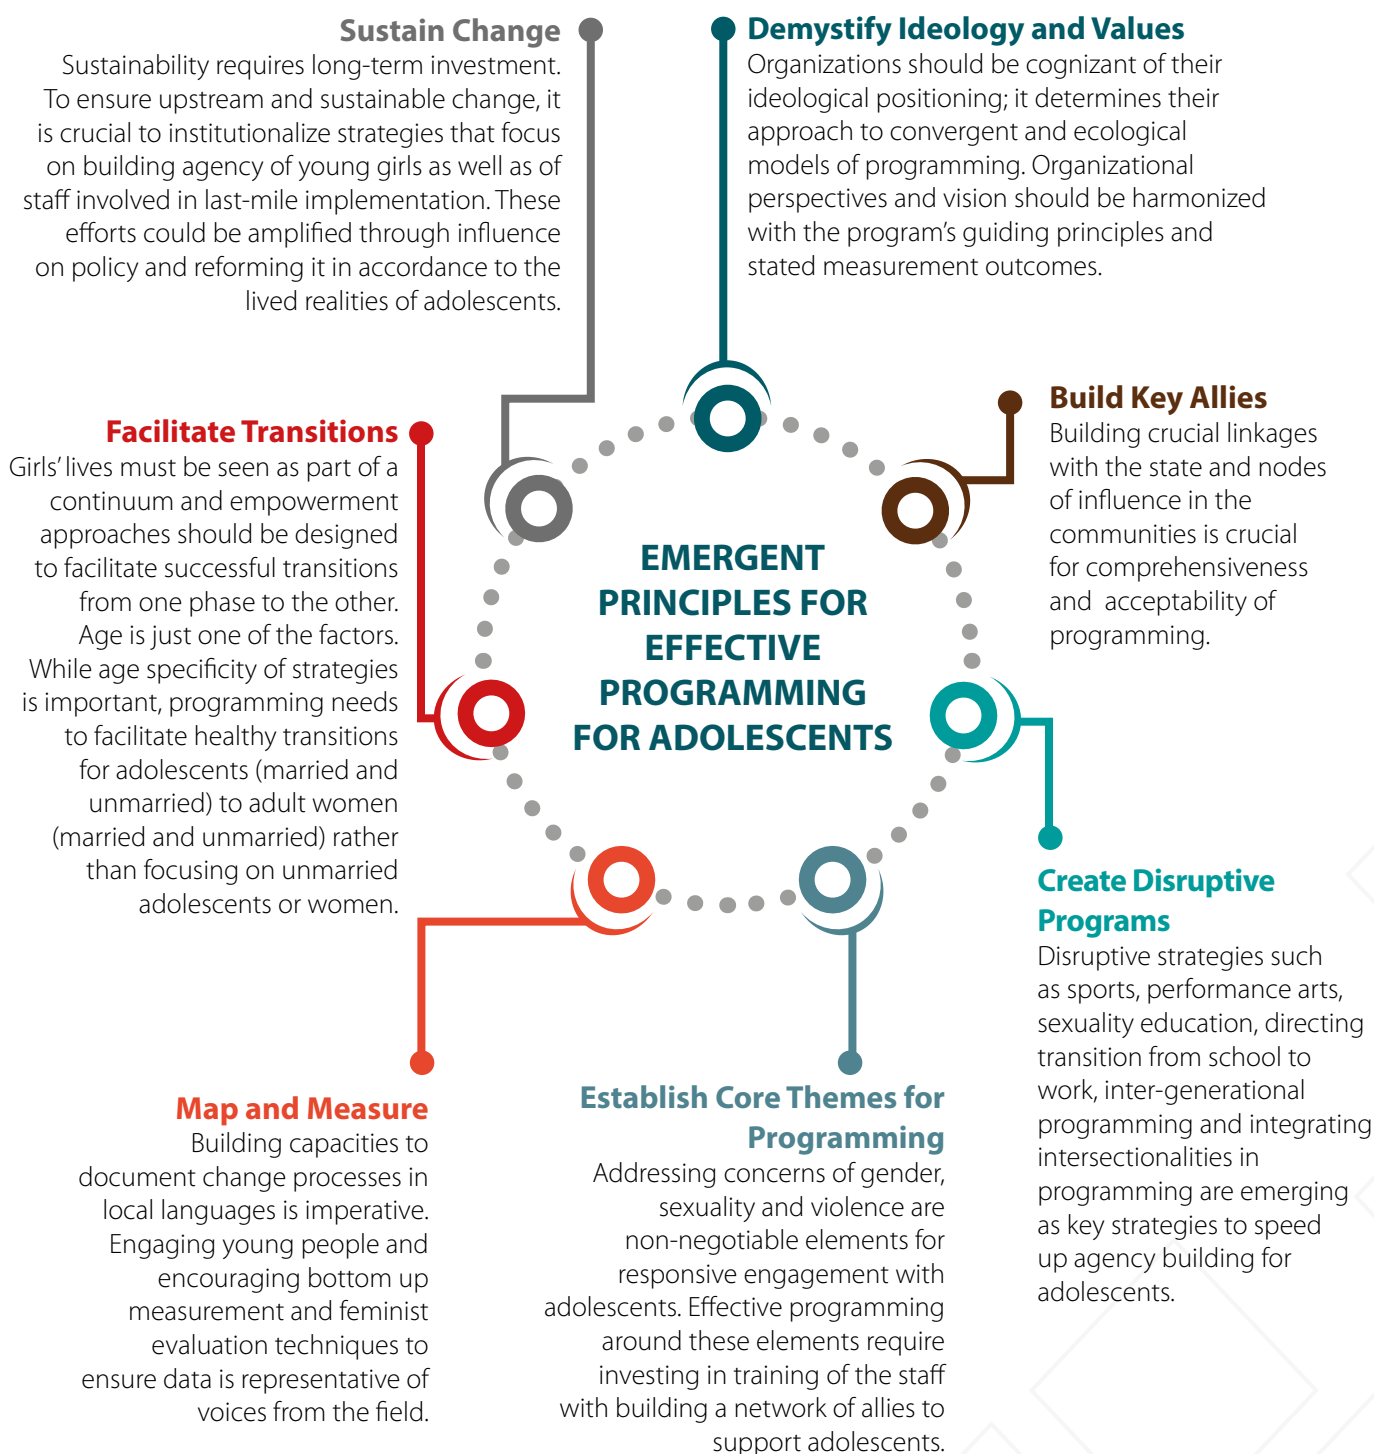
Sustain Change
Sustainability requires long-term investment. To ensure upstream and sustainable change, it is crucial to institutionalize strategies that focus on building agency of young girls as well as of staff involved in last-mile implementation. These efforts could be amplified through influence on policy and reforming it in accordance to the lived realities of adolescents.

Demystify Ideology and Values
Organizations should be cognizant of their ideological positioning; it determines their approach to convergent and ecological models of programming. Organizational perspectives and vision should be harmonized with the program's guiding principles and stated measurement outcomes.

Facilitate Transitions
Girls' lives must be seen as part of a continuum and empowerment approaches should be designed to facilitate successful transitions from one phase to the other. Age is just one of the factors. While age specificity of strategies is important, programming needs to facilitate healthy transitions for adolescents (married and unmarried) to adult women (married and unmarried) rather than focusing on unmarried adolescents or women.

EMERGENT PRINCIPLES FOR EFFECTIVE PROGRAMMING FOR ADOLESCENTS

Build Key Allies
Building crucial linkages with the state and nodes of influence in the communities is crucial for comprehensiveness and acceptability of programming.

Create Disruptive Programs
Disruptive strategies such as sports, performance arts, sexuality education, directing transition from school to work, inter-generational programming and integrating intersectionalities in programming are emerging as key strategies to speed up agency building for adolescents.

Map and Measure
Building capacities to document change processes in local languages is imperative. Engaging young people and encouraging bottom up measurement and feminist evaluation techniques to ensure data is representative of voices from the field.

Establish Core Themes for Programming
Addressing concerns of gender, sexuality and violence are non-negotiable elements for responsive engagement with adolescents. Effective programming around these elements require investing in training of the staff with building a network of allies to support adolescents.